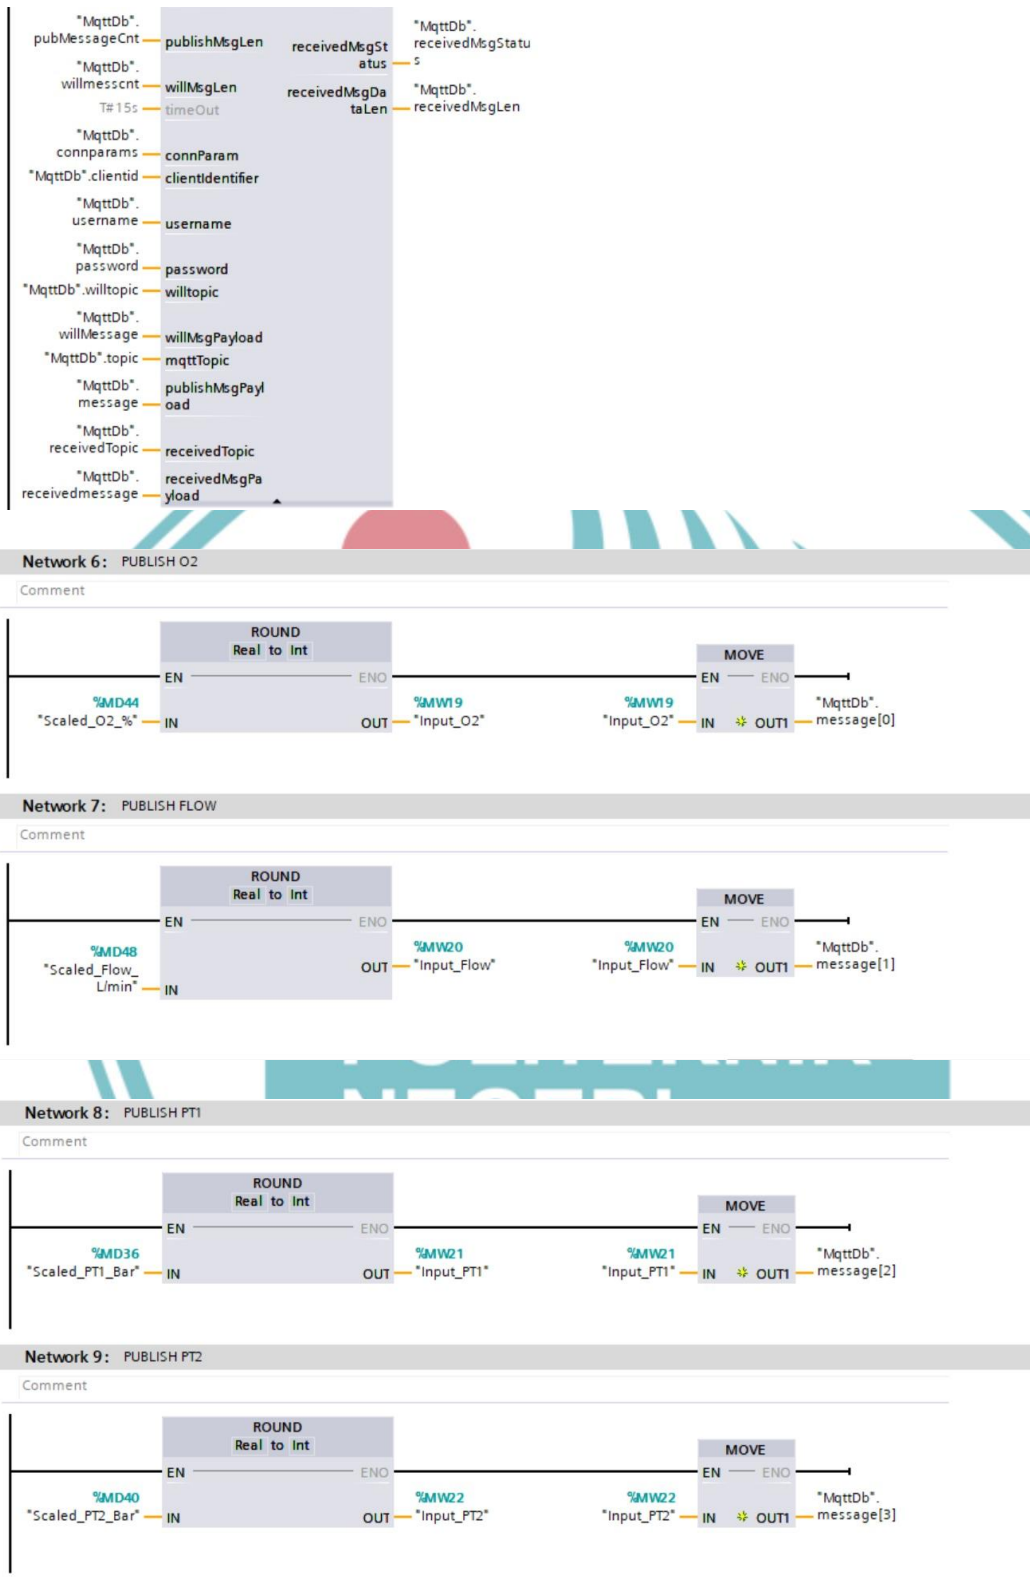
"MqttDb".
pubMessageCnt — publishMsgLen
"MqttDb".
willmesscnt — willMsgLen
T#15s — timeOut
"MqttDb".
connparams — connParam
"MqttDb".clientid — clientIdentifier
"MqttDb".
username — username
"MqttDb".
password — password
"MqttDb".willtopic — willtopic
"MqttDb".
willMessage — willMsgPayload
"MqttDb".topic — mqttTopic
"MqttDb".
message — publishMsgPayload
"MqttDb".
receivedTopic — receivedTopic
"MqttDb".
receivedmessage — receivedMsgPayload

receivedMsgStatus — "MqttDb".
receivedMsgStatus
receivedMsgDataLen — "MqttDb".
receivedMsgLen

Network 6: PUBLISH O2
Comment

ROUND
Real to Int
EN ENO
%MD44
"Scaled_O2_%" — IN OUT — %MW19
"Input_O2"

MOVE
EN ENO
%MW19
"Input_O2" — IN OUT1 — "MqttDb".
message[0]

Network 7: PUBLISH FLOW
Comment

ROUND
Real to Int
EN ENO
%MD48
"Scaled_Flow_L/min" — IN OUT — %MW20
"Input_Flow"

MOVE
EN ENO
%MW20
"Input_Flow" — IN OUT1 — "MqttDb".
message[1]

Network 8: PUBLISH PT1
Comment

ROUND
Real to Int
EN ENO
%MD36
"Scaled_PT1_Bar" — IN OUT — %MW21
"Input_PT1"

MOVE
EN ENO
%MW21
"Input_PT1" — IN OUT1 — "MqttDb".
message[2]

Network 9: PUBLISH PT2
Comment

ROUND
Real to Int
EN ENO
%MD40
"Scaled_PT2_Bar" — IN OUT — %MW22
"Input_PT2"

MOVE
EN ENO
%MW22
"Input_PT2" — IN OUT1 — "MqttDb".
message[3]